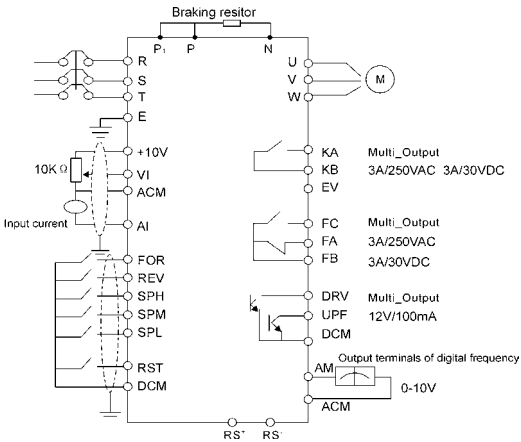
Braking resitor

$P_1$ P N

R
S
T
E

U
V
W

M

+10V
10K Ω
VI
ACM
Input current
AI

FOR
REV
SPH
SPM
SPL
RST
DCM

KA Multi_Output
KB 3A/250VAC 3A/30VDC
EV

FC Multi_Output
FA 3A/250VAC
FB 3A/30VDC

DRV Multi_Output
UPF 12V/100mA
DCM

Output terminals of digital frequency
AM
0-10V
ACM

$RS^+$ $RS^-$